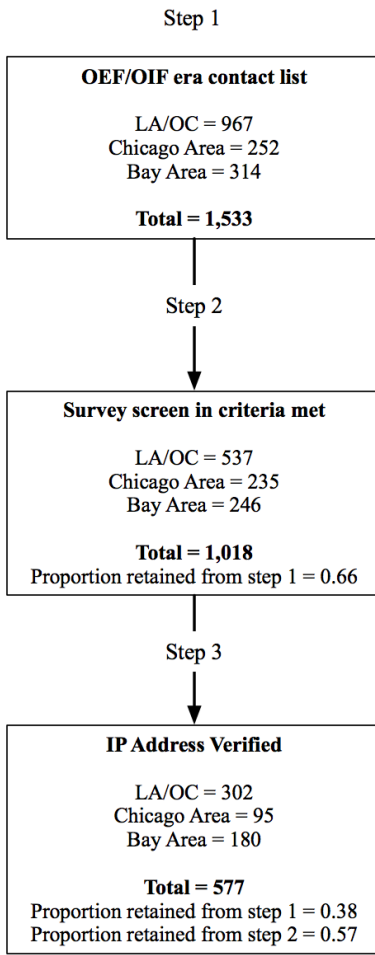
Step 1

**OEF/OIF era contact list**

LA/OC = 967
Chicago Area = 252
Bay Area = 314

**Total = 1,533**

Step 2

**Survey screen in criteria met**

LA/OC = 537
Chicago Area = 235
Bay Area = 246

**Total = 1,018**
Proportion retained from step 1 = 0.66

Step 3

**IP Address Verified**

LA/OC = 302
Chicago Area = 95
Bay Area = 180

**Total = 577**
Proportion retained from step 1 = 0.38
Proportion retained from step 2 = 0.57